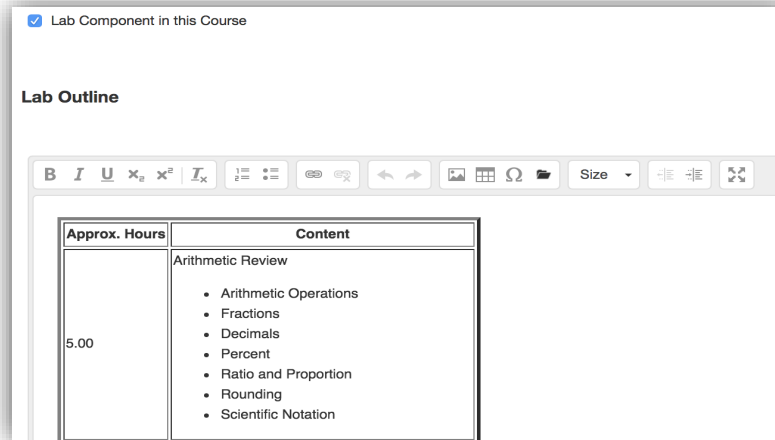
Lab Component in this Course

Lab Outline

Size

| Approx. Hours | Content |
|---|---|
| 5.00 | Arithmetic Review<br>• Arithmetic Operations<br>• Fractions<br>• Decimals<br>• Percent<br>• Ratio and Proportion<br>• Rounding<br>• Scientific Notation |